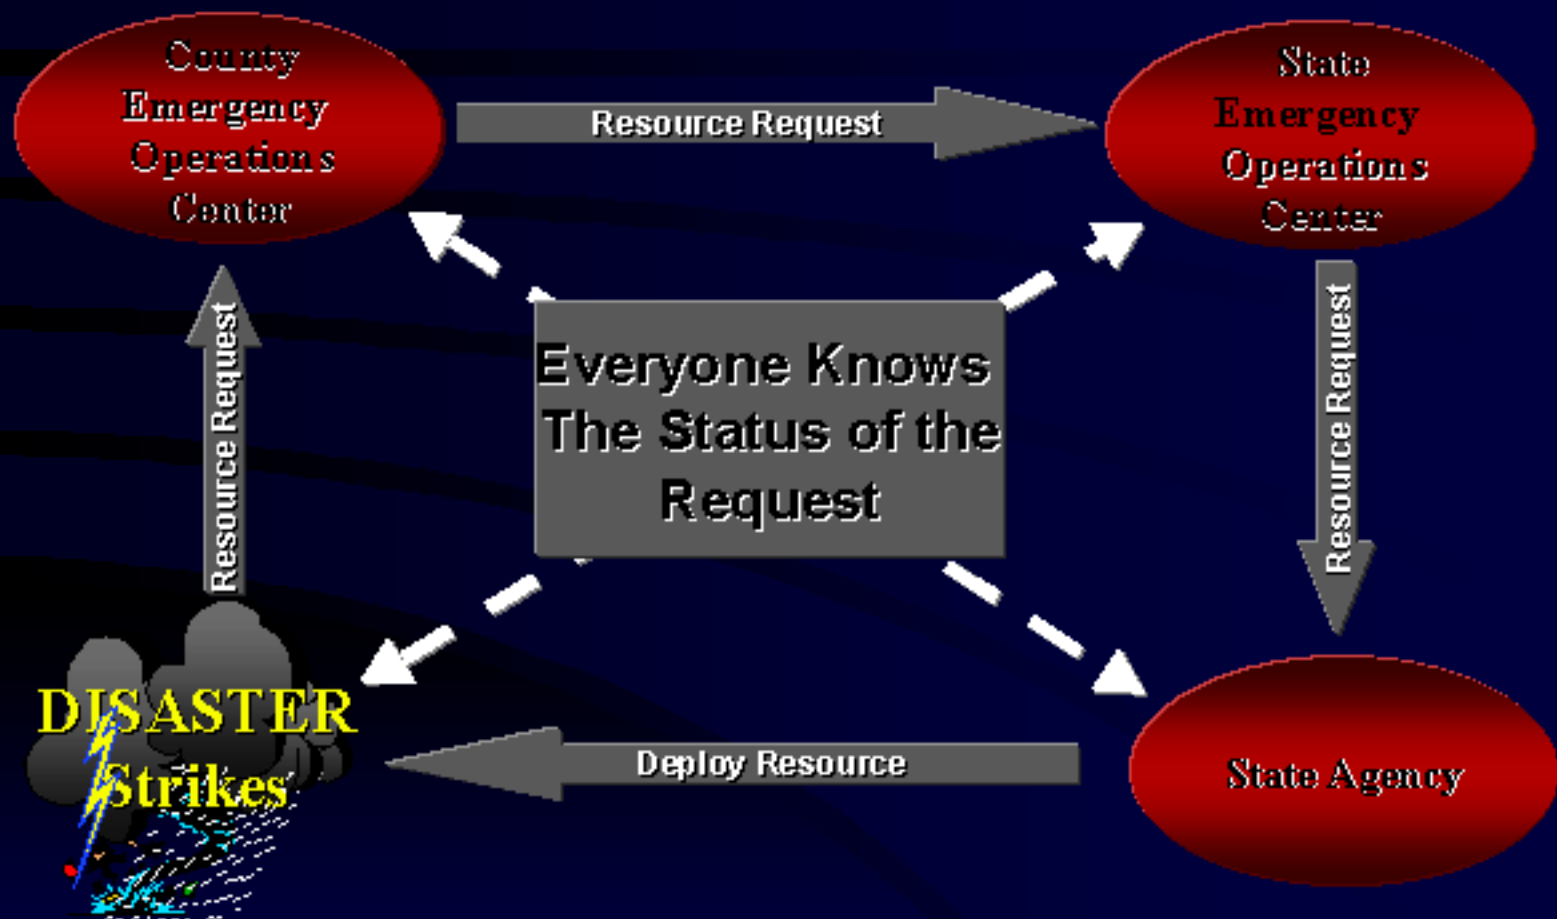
County Emergency Operations Center

Resource Request

State Emergency Operations Center

Resource Request

Everyone Knows The Status of the Request

Resource Request

DISASTER Strikes

Deploy Resource

State Agency